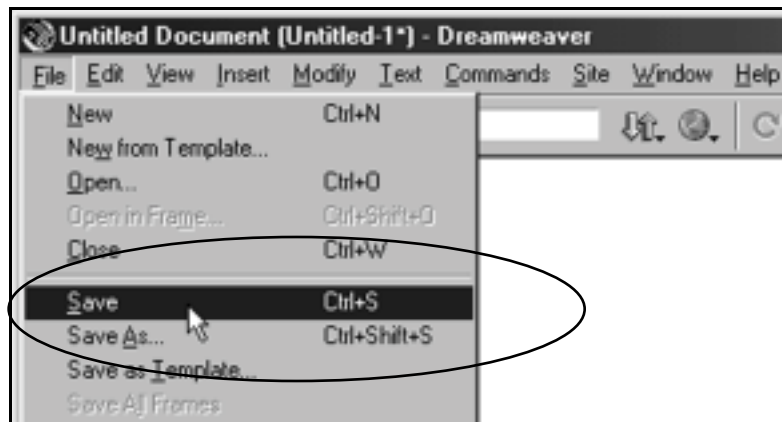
Untitled Document (Untitled-1*) - Dreamweaver

File Edit View Insert Modify Text Commands Site Window Help

New Ctrl+N
New from Template...
Open... Ctrl+O
Open in Frame... Ctrl+Shift+O
Close Ctrl+W
Save Ctrl+S
Save As... Ctrl+Shift+S
Save as Template...
Save All Frames